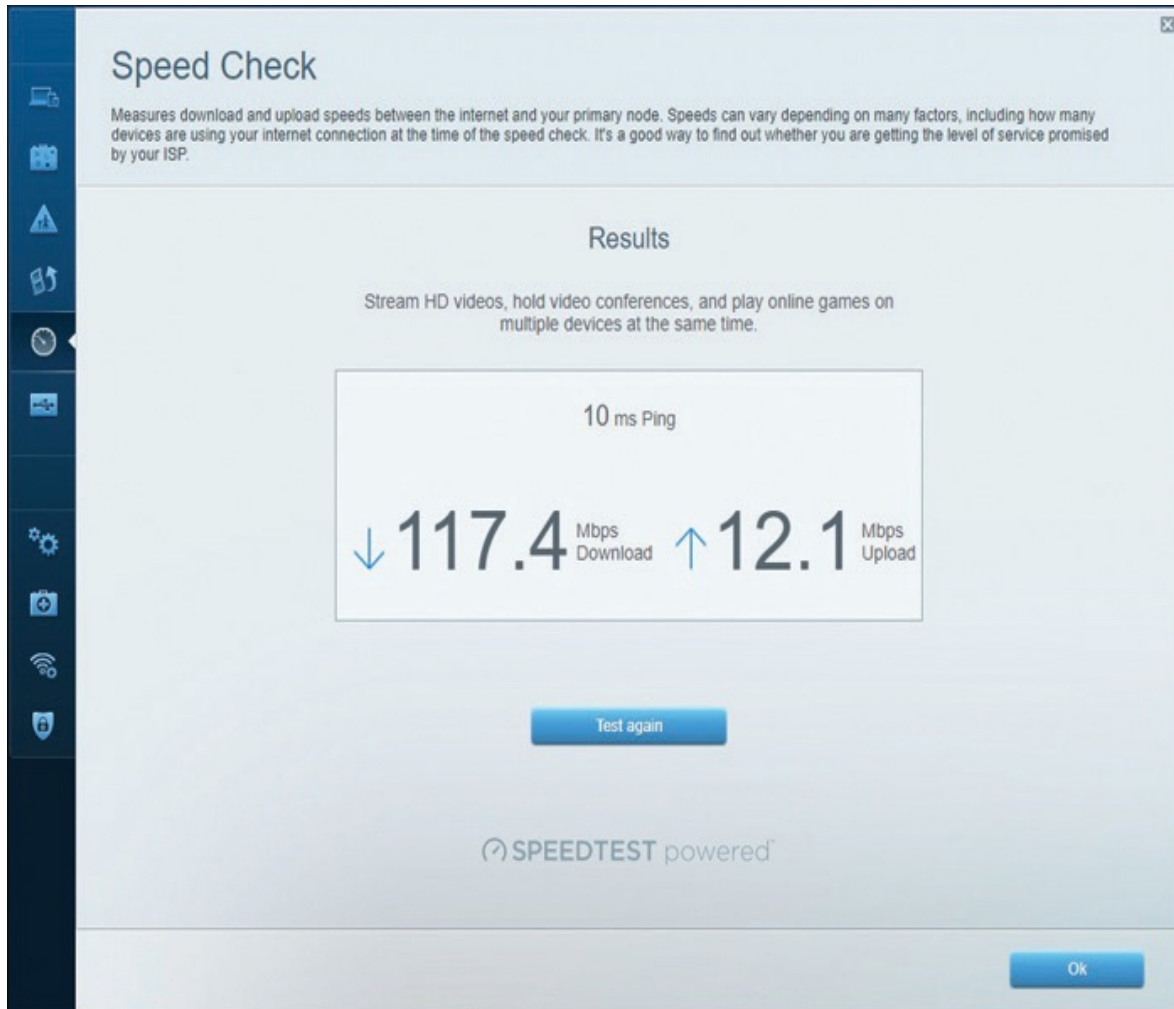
Speed Check

Measures download and upload speeds between the internet and your primary node. Speeds can vary depending on many factors, including how many devices are using your internet connection at the time of the speed check. It's a good way to find out whether you are getting the level of service promised by your ISP.

Results

Stream HD videos, hold video conferences, and play online games on multiple devices at the same time.

10 ms Ping

↓117.4 Mbps Download ↑12.1 Mbps Upload

Test again

SPEEDTEST powered

Ok